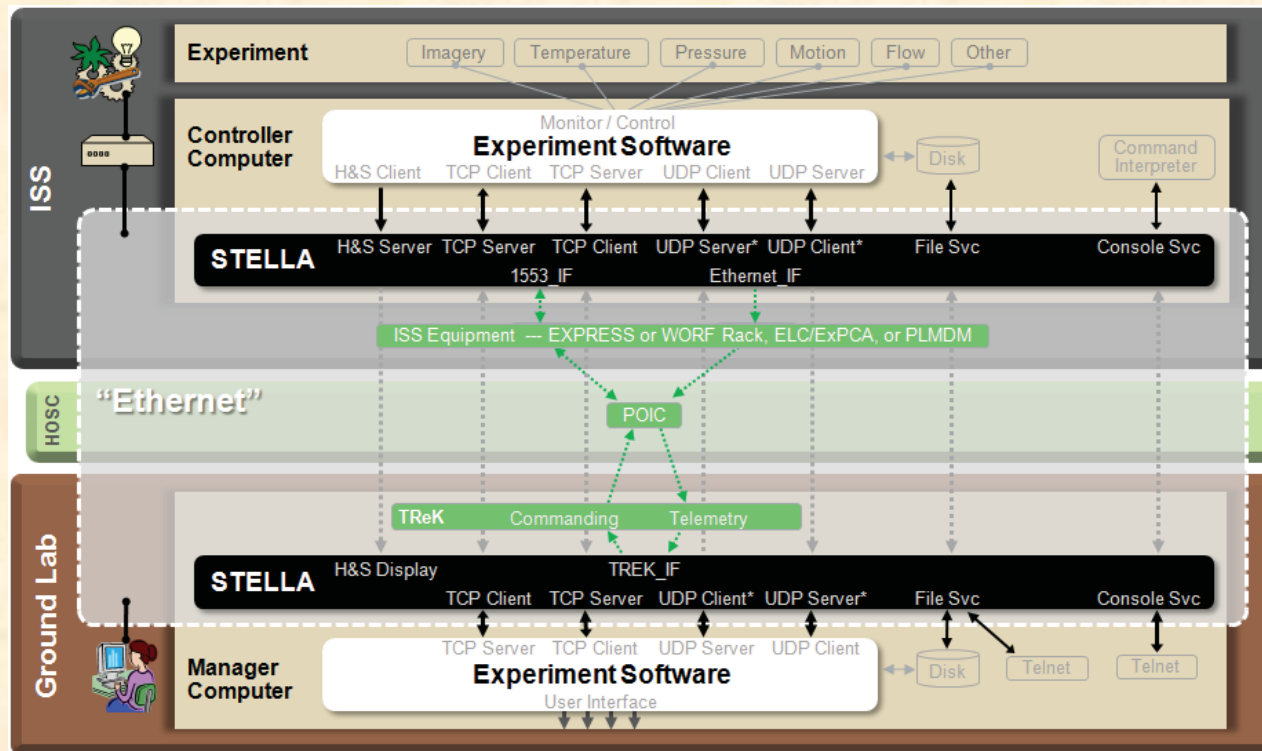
ISS

Experiment
Imagery
Temperature
Pressure
Motion
Flow
Other

Controller Computer
Monitor / Control
Experiment Software
H&S Client
TCP Client
TCP Server
UDP Client
UDP Server
Disk
Command Interpreter

STELLA
H&S Server
TCP Server
TCP Client
UDP Server*
UDP Client*
File Svc
Console Svc
1553_IF
Ethernet_IF

ISS Equipment --- EXPRESS or WORF Rack, ELC/ExPCA, or PLMDM

HOSC
"Ethernet"
POIC

Ground Lab

TReK
Commanding
Telemetry

STELLA
H&S Display
TREK_IF
TCP Client
TCP Server
UDP Client*
UDP Server*
File Svc
Console Svc

Manager Computer
TCP Server
TCP Client
UDP Server
UDP Client
Experiment Software
User Interface
Disk
Telnet
Telnet